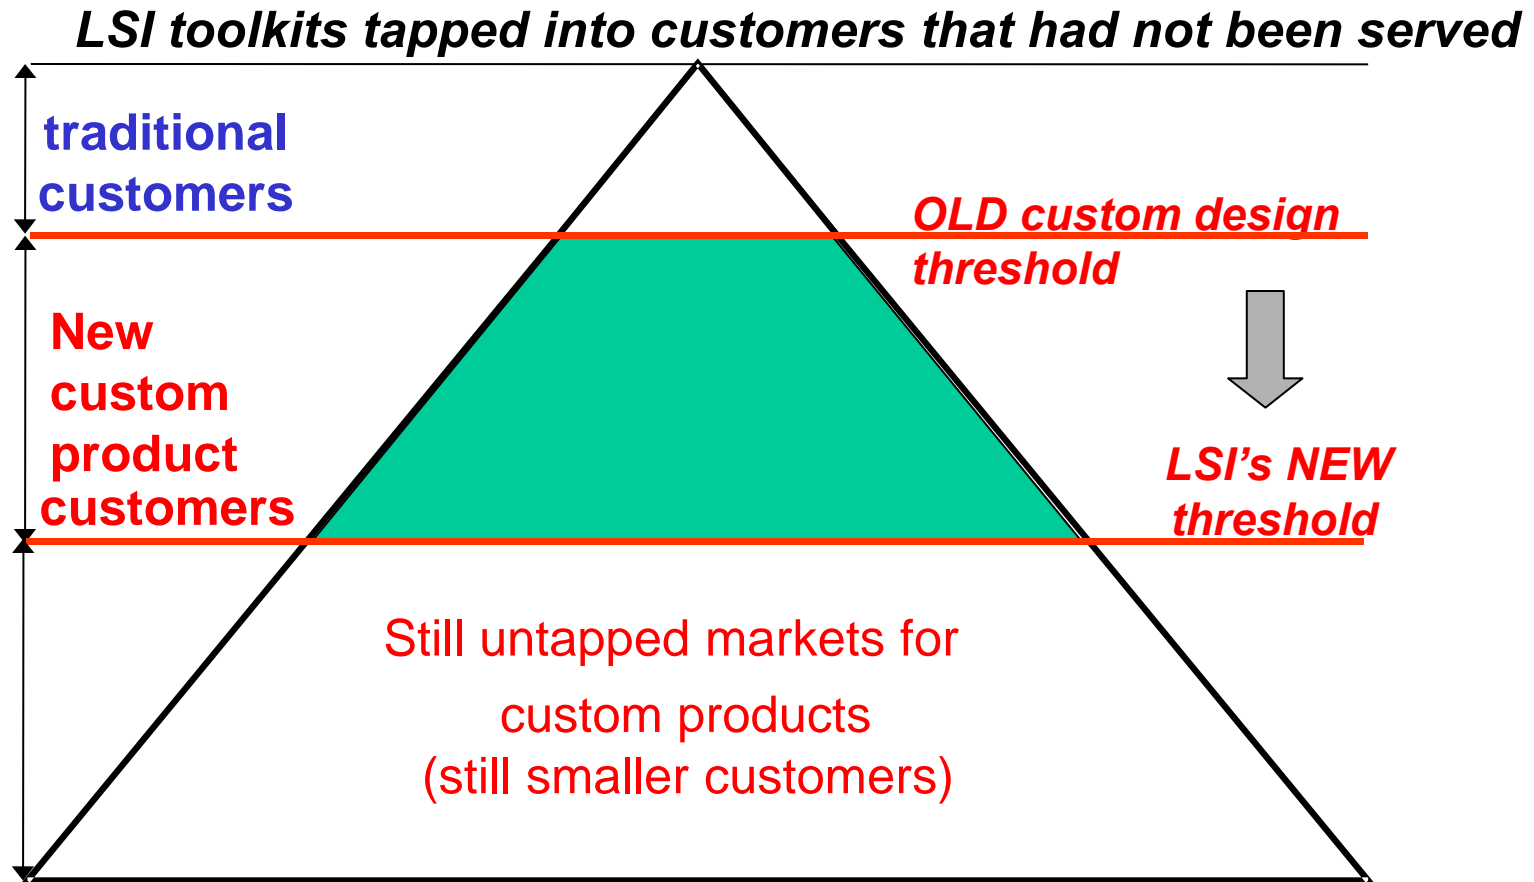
LSI toolkits tapped into customers that had not been served

traditional customers

OLD custom design threshold

New custom product customers

LSI’s NEW threshold

Still untapped markets for custom products (still smaller customers)